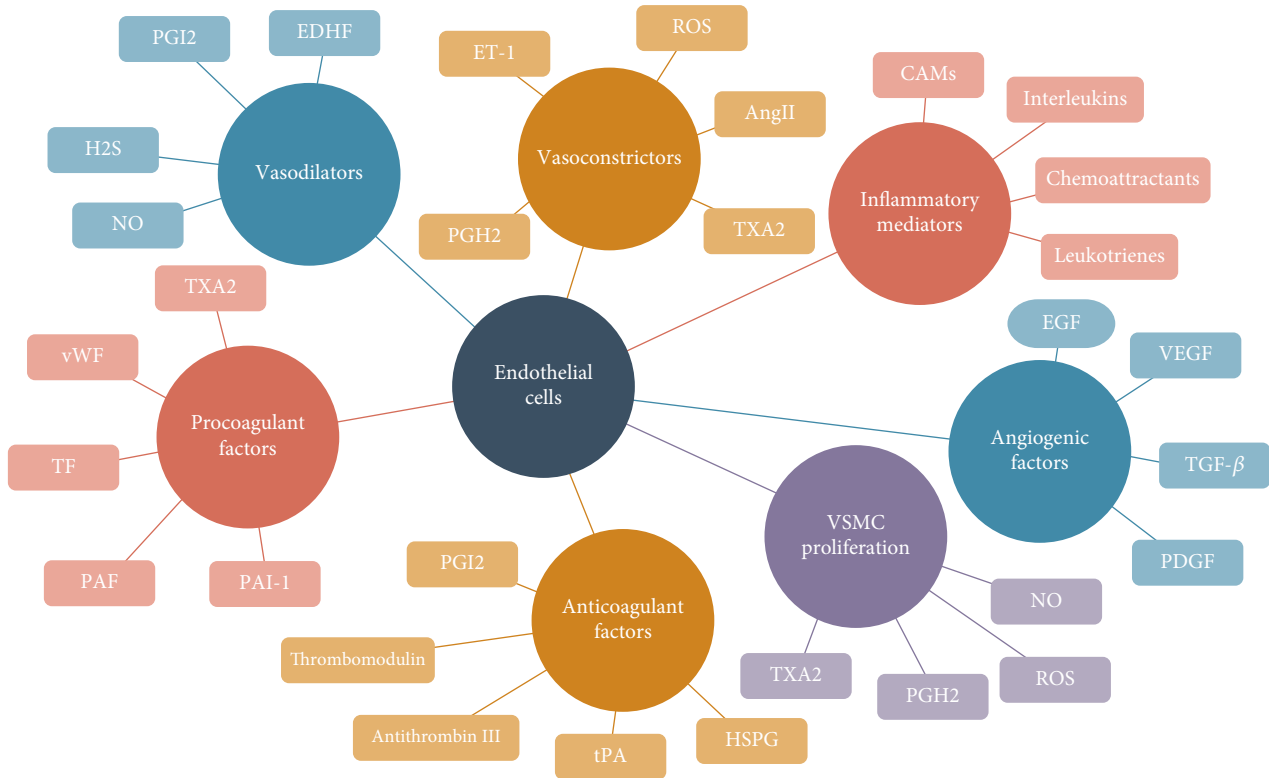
PGI2

EDHF

H2S

Vasodilators

NO

ET-1

ROS

AngII

Vasoconstrictors

PGH2

TXA2

CAMs

Interleukins

Inflammatory mediators

Chemoattractants

Leukotrienes

TXA2

vWF

Procoagulant factors

TF

PAF

PAI-1

Endothelial cells

EGF

VEGF

Angiogenic factors

TGF-$\beta$

PDGF

PGI2

Anticoagulant factors

Thrombomodulin

Antithrombin III

tPA

HSPG

VSMC proliferation

NO

TXA2

PGH2

ROS